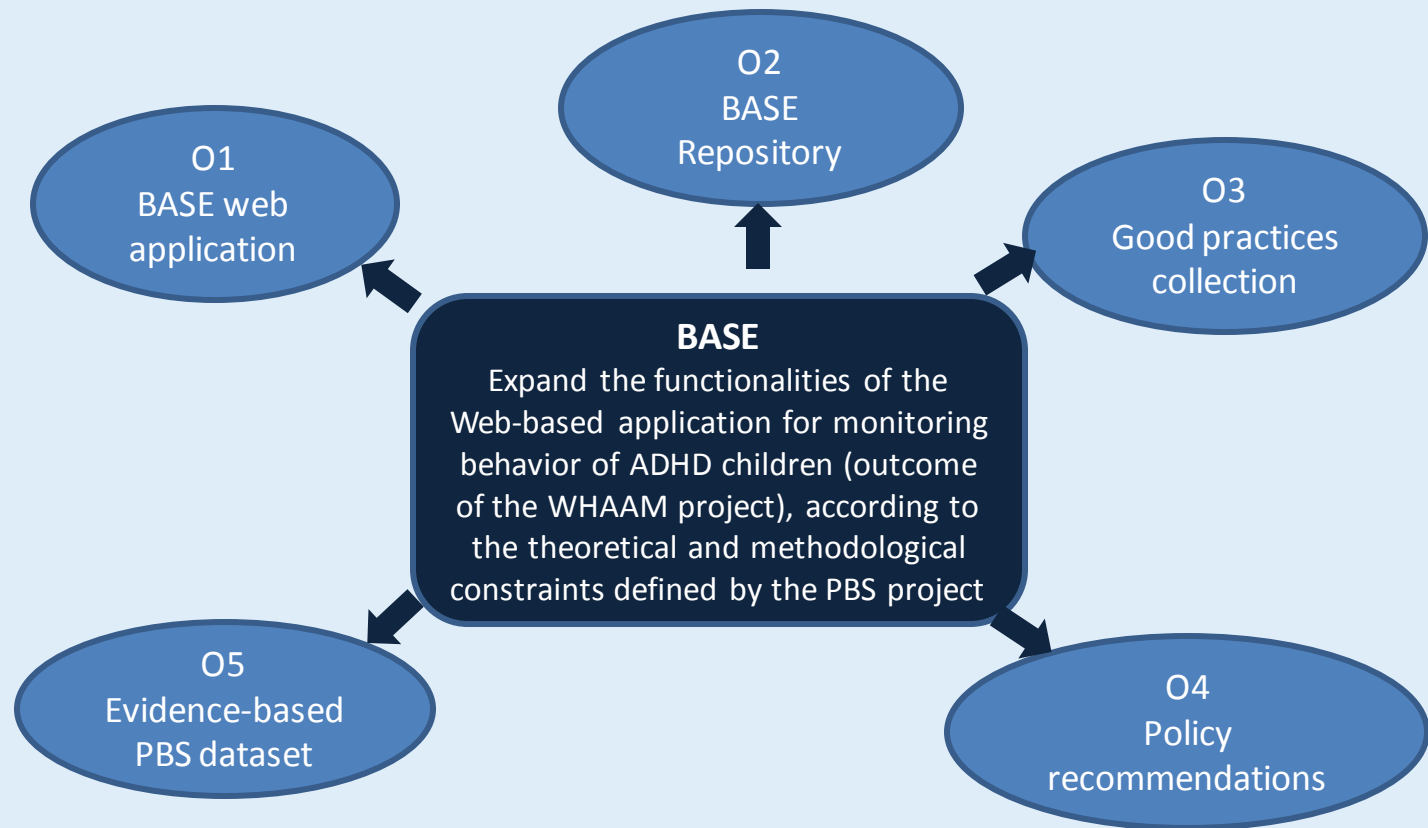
O2
BASE
Repository

O1
BASE web
application

O3
Good practices
collection

BASE
Expand the functionalities of the Web-based application for monitoring behavior of ADHD children (outcome of the WHAAM project), according to the theoretical and methodological constraints defined by the PBS project

O5
Evidence-based
PBS dataset

O4
Policy
recommendations